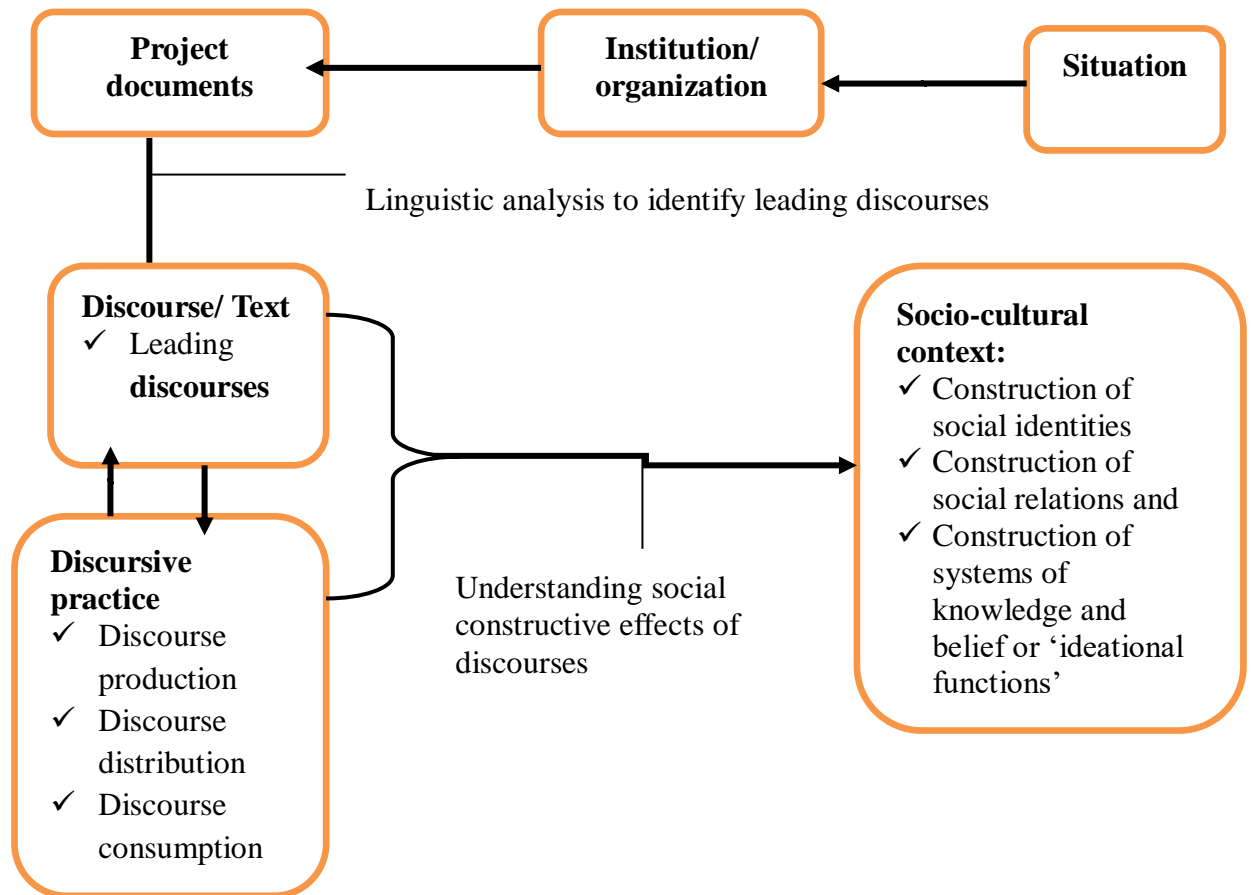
**Project documents**

**Institution/ organization**

**Situation**

Linguistic analysis to identify leading discourses

**Discourse/ Text**
✓ Leading **discourses**

**Socio-cultural context:**
✓ Construction of social identities
✓ Construction of social relations and
✓ Construction of systems of knowledge and belief or ‘ideational functions’

**Discursive practice**
✓ Discourse production
✓ Discourse distribution
✓ Discourse consumption

Understanding social constructive effects of discourses